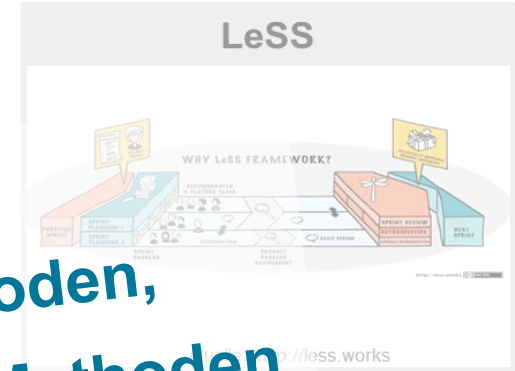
LeSS

WHY LeSS FRAMEWORK?

SCRUMMASTER & FEATURE TEAM

PREVIOUS SPRINT

SPRINT PLANNING 1

SPRINT PLANNING 2

SPRINT BACKLOG

COORDINATION

PRODUCT BACKLOG REFINEMENT

DAILY SCRUM

SPRINT REVIEW

RETROSPECTIVE

OVERALL RETROSPECTIVE

NEXT SPRINT

http://less.works

oden,

Methoden

http://less.works